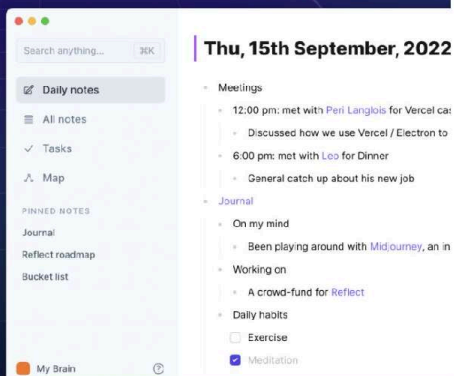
Search anything... ⌘K

Daily notes

All notes

Tasks

Map

PINNED NOTES

Journal

Reflect roadmap

Bucket list

My Brain

?

Thu, 15th September, 2022

Meetings

12:00 pm: met with Peri Langlois for Vercel ca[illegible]

Discussed how we use Vercel / Electron to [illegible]

6:00 pm: met with Leo for Dinner

General catch up about his new job

Journal

On my mind

Been playing around with Midjourney, an in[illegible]

Working on

A crowd-fund for Reflect

Daily habits

Exercise

Meditation